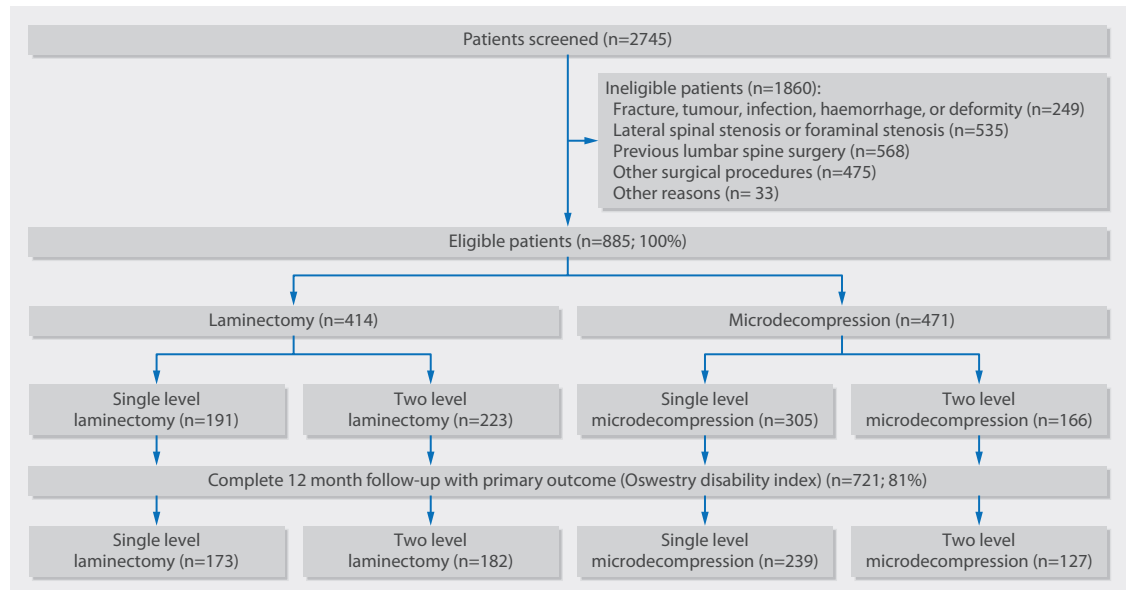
Patients screened (n=2745)

Ineligible patients (n=1860):
Fracture, tumour, infection, haemorrhage, or deformity (n=249)
Lateral spinal stenosis or foraminal stenosis (n=535)
Previous lumbar spine surgery (n=568)
Other surgical procedures (n=475)
Other reasons (n= 33)

Eligible patients (n=885; 100%)

Laminectomy (n=414)

Microdecompression (n=471)

Single level laminectomy (n=191)

Two level laminectomy (n=223)

Single level microdecompression (n=305)

Two level microdecompression (n=166)

Complete 12 month follow-up with primary outcome (Oswestry disability index) (n=721; 81%)

Single level laminectomy (n=173)

Two level laminectomy (n=182)

Single level microdecompression (n=239)

Two level microdecompression (n=127)